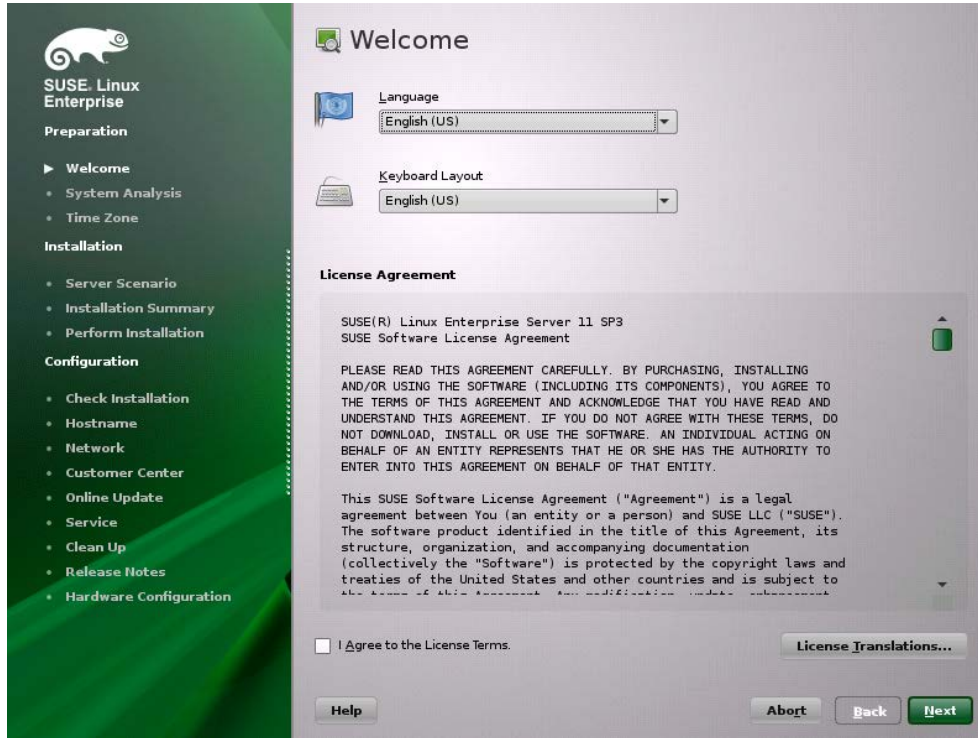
SUSE. Linux Enterprise

Preparation

▶ Welcome
• System Analysis
• Time Zone

Installation

• Server Scenario
• Installation Summary
• Perform Installation

Configuration

• Check Installation
• Hostname
• Network
• Customer Center
• Online Update
• Service
• Clean Up
• Release Notes
• Hardware Configuration

Welcome

Language
English (US)

Keyboard Layout
English (US)

License Agreement

SUSE(R) Linux Enterprise Server 11 SP3
SUSE Software License Agreement

PLEASE READ THIS AGREEMENT CAREFULLY. BY PURCHASING, INSTALLING AND/OR USING THE SOFTWARE (INCLUDING ITS COMPONENTS), YOU AGREE TO THE TERMS OF THIS AGREEMENT AND ACKNOWLEDGE THAT YOU HAVE READ AND UNDERSTAND THIS AGREEMENT. IF YOU DO NOT AGREE WITH THESE TERMS, DO NOT DOWNLOAD, INSTALL OR USE THE SOFTWARE. AN INDIVIDUAL ACTING ON BEHALF OF AN ENTITY REPRESENTS THAT HE OR SHE HAS THE AUTHORITY TO ENTER INTO THIS AGREEMENT ON BEHALF OF THAT ENTITY.

This SUSE Software License Agreement ("Agreement") is a legal agreement between You (an entity or a person) and SUSE LLC ("SUSE"). The software product identified in the title of this Agreement, its structure, organization, and accompanying documentation (collectively the "Software") is protected by the copyright laws and treaties of the United States and other countries and is subject to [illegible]

I Agree to the License Terms.

License Translations...

Help

Abort

Back

Next